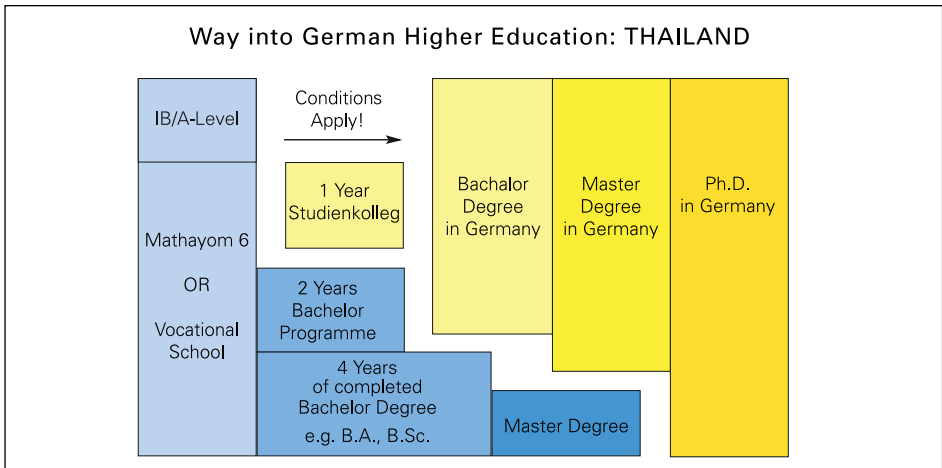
Way into German Higher Education: THAILAND

IB/A-Level

Conditions Apply!

1 Year Studienkolleg

Bachalor Degree in Germany

Master Degree in Germany

Ph.D. in Germany

Mathayom 6

OR

Vocational School

2 Years Bachelor Programme

4 Years of completed Bachelor Degree e.g. B.A., B.Sc.

Master Degree